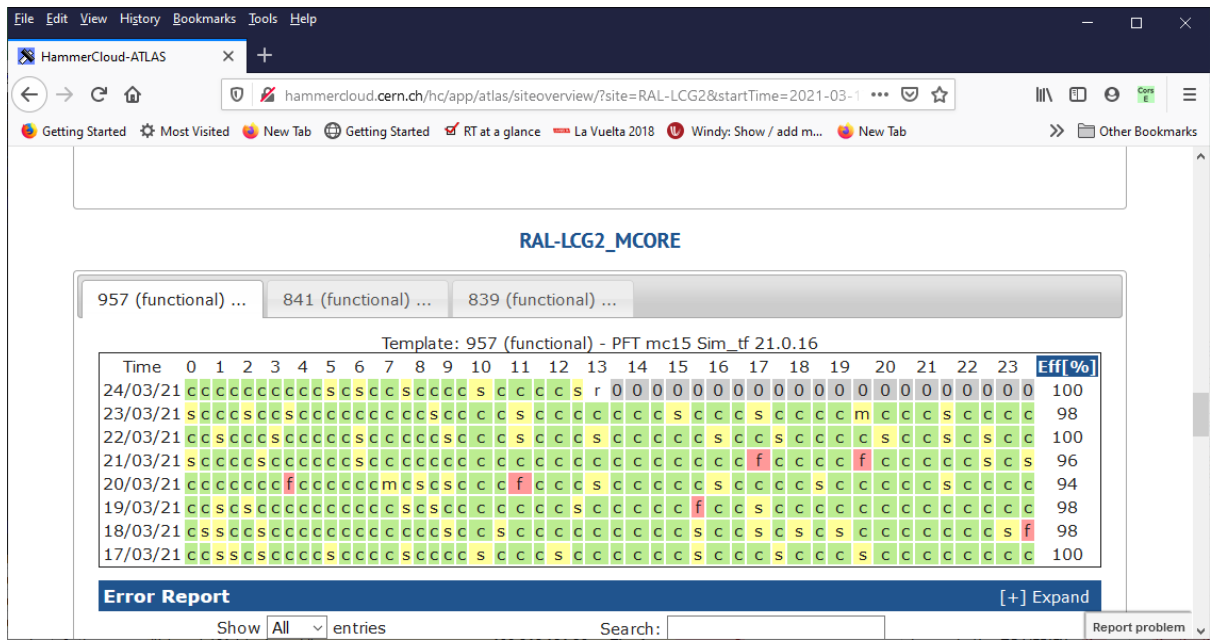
File Edit View History Bookmarks Tools Help

HammerCloud-ATLAS

hammercloud.cern.ch/hc/app/atlas/siteoverview/?site=RAL-LCG2&startTime=2021-03-1

Getting Started  Most Visited  New Tab  Getting Started  RT at a glance  La Vuelta 2018  Windy: Show / add m...  New Tab  Other Bookmarks

RAL-LCG2_MCORE

957 (functional) ...  841 (functional) ...  839 (functional) ...

Template: 957 (functional) - PFT mc15 Sim_tf 21.0.16

| Time | 0 | 1 | 2 | 3 | 4 | 5 | 6 | 7 | 8 | 9 | 10 | 11 | 12 | 13 | 14 | 15 | 16 | 17 | 18 | 19 | 20 | 21 | 22 | 23 | Eff[%] |
|---|---|---|---|---|---|---|---|---|---|---|---|---|---|---|---|---|---|---|---|---|---|---|---|---|---|
| 24/03/21 | cc | cc | cc | cc | cc | sc | sc | cs | cc | cc | s | cc | cc | s | r0 | 00 | 00 | 00 | 00 | 00 | 00 | 00 | 00 | 00 | 100 |
| 23/03/21 | sc | cc | sc | cs | cc | cc | cc | cc | cc | sc | cc | cs | cc | cc | cc | cs | cc | cs | cc | cm | cc | cs | cc | cc | 98 |
| 22/03/21 | cc | sc | cc | sc | cc | cc | sc | cc | cc | sc | cc | cs | cc | cs | cc | cc | sc | cs | cc | cc | sc | cc | sc | sc | 100 |
| 21/03/21 | sc | cc | cs | cc | cc | cc | sc | cc | cc | cc | cc | cc | cc | cc | cc | cc | cc | fc | cc | cf | cc | cc | cc | ss | 96 |
| 20/03/21 | cc | cc | cc | fc | cc | cc | cm | cs | cs | cc | cc | fc | cc | sc | cc | cc | cs | cc | cc | sc | cc | cc | sc | cc | 94 |
| 19/03/21 | cc | sc | sc | cc | cc | cc | cc | sc | sc | cc | cc | cc | cc | sc | cc | cc | fc | cs | cc | cc | cc | cc | cc | cc | 98 |
| 18/03/21 | cs | sc | sc | cc | cc | cc | cc | cc | sc | cs | cc | cc | cc | cc | cc | cc | cs | cs | sc | sc | cc | cc | cc | sf | 98 |
| 17/03/21 | cc | ss | cc | sc | cc | cs | cc | cc | cc | cc | s | cc | cs | cc | cc | cc | cs | cc | cs | cc | sc | cc | cc | cc | 100 |

Error Report  [+] Expand

Show All entries  Search:

Report problem